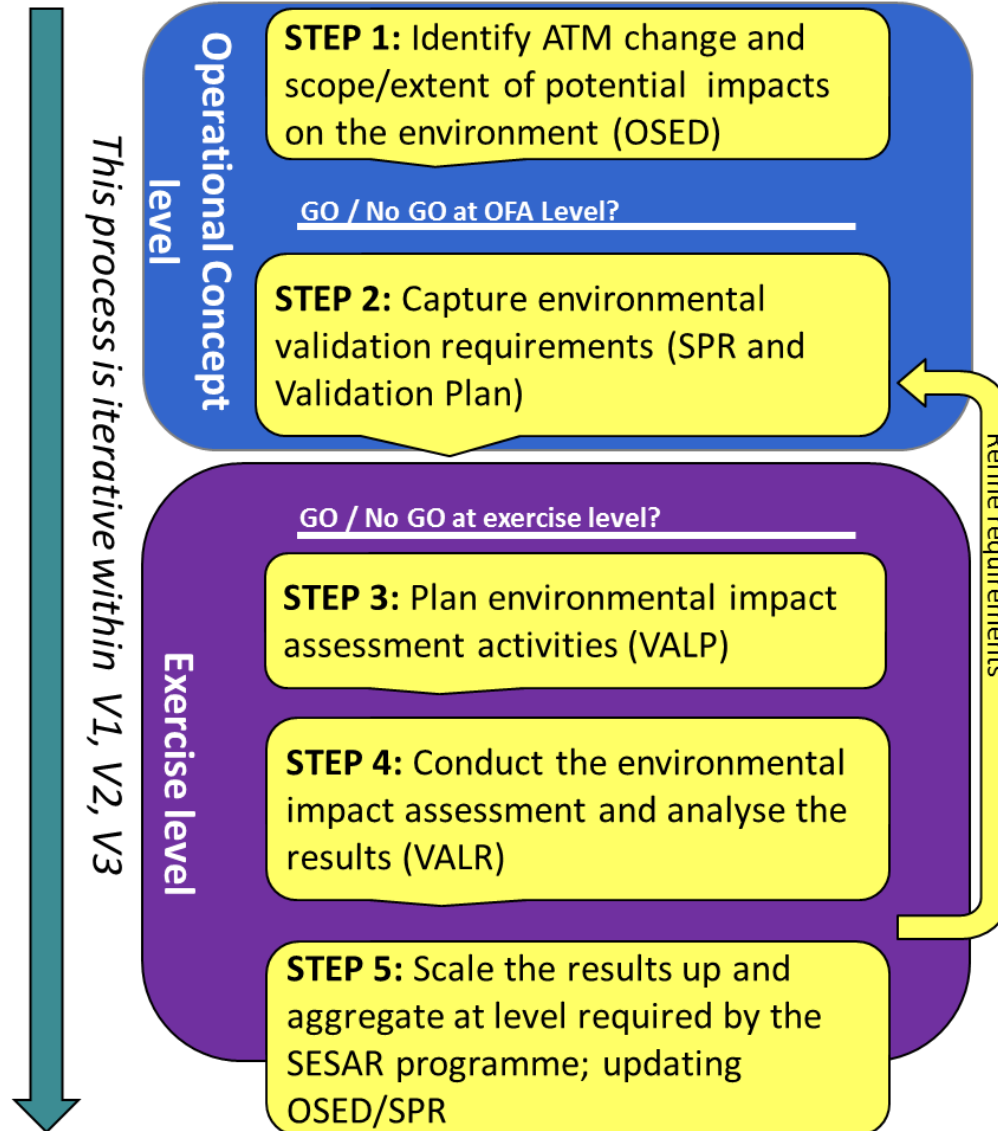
This process is iterative within V1, V2, V3

Operational Concept level

STEP 1: Identify ATM change and scope/extent of potential impacts on the environment (OSED)

GO / No GO at OFA Level?

STEP 2: Capture environmental validation requirements (SPR and Validation Plan)

Refine requirements

Exercise level

GO / No GO at exercise level?

STEP 3: Plan environmental impact assessment activities (VALP)

STEP 4: Conduct the environmental impact assessment and analyse the results (VALR)

STEP 5: Scale the results up and aggregate at level required by the SESAR programme; updating OSED/SPR